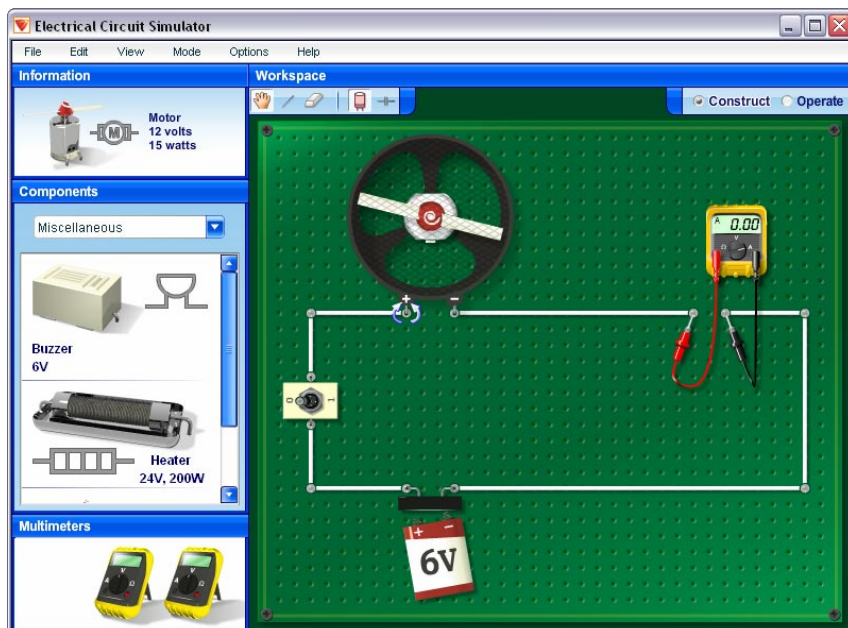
Electrical Circuit Simulator

File Edit View Mode Options Help

Information

M

Motor
12 volts
15 watts

Components

Miscellaneous

Buzzer
6V

Heater
24V, 200W

Multimeters

Workspace

Construct Operate

A 0.00

+ −

0 I

+ −
6V